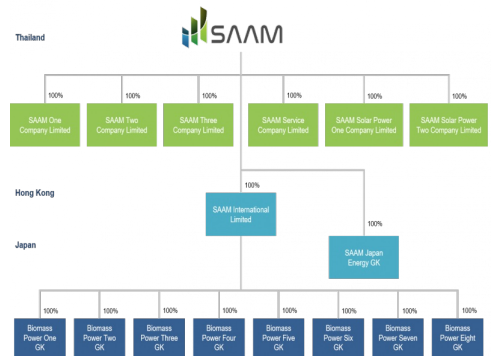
SAAM

Thailand

100%
SAAM One Company Limited

100%
SAAM Two Company Limited

100%
SAAM Three Company Limited

100%
SAAM Service Company Limited

100%
SAAM Solar Power One Company Limited

100%
SAAM Solar Power Two Company Limited

Hong Kong

100%
SAAM International Limited

Japan

100%
SAAM Japan Energy GK

100%
Biomass Power One GK

100%
Biomass Power Two GK

100%
Biomass Power Three GK

100%
Biomass Power Four GK

100%
Biomass Power Five GK

100%
Biomass Power Six GK

100%
Biomass Power Seven GK

100%
Biomass Power Eight GK